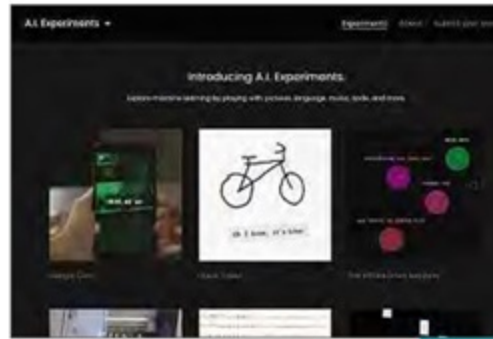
A.I. Experiments ▾

Experiments About Submit your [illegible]

Introducing A.I. Experiments.

Explore machine learning by playing with pictures, language, music, code, and more.

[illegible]

Oh I know, it's bike!

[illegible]

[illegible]

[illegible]

Quick, Draw!

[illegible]